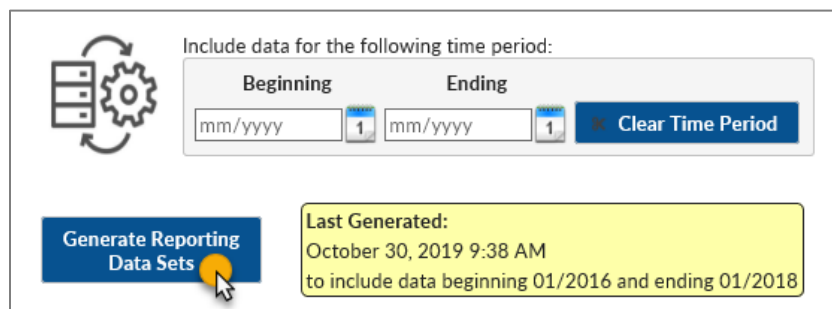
Include data for the following time period:

Beginning

Ending

mm/yyyy

1

mm/yyyy

1

Clear Time Period

Generate Reporting Data Sets

Last Generated:
October 30, 2019 9:38 AM
to include data beginning 01/2016 and ending 01/2018